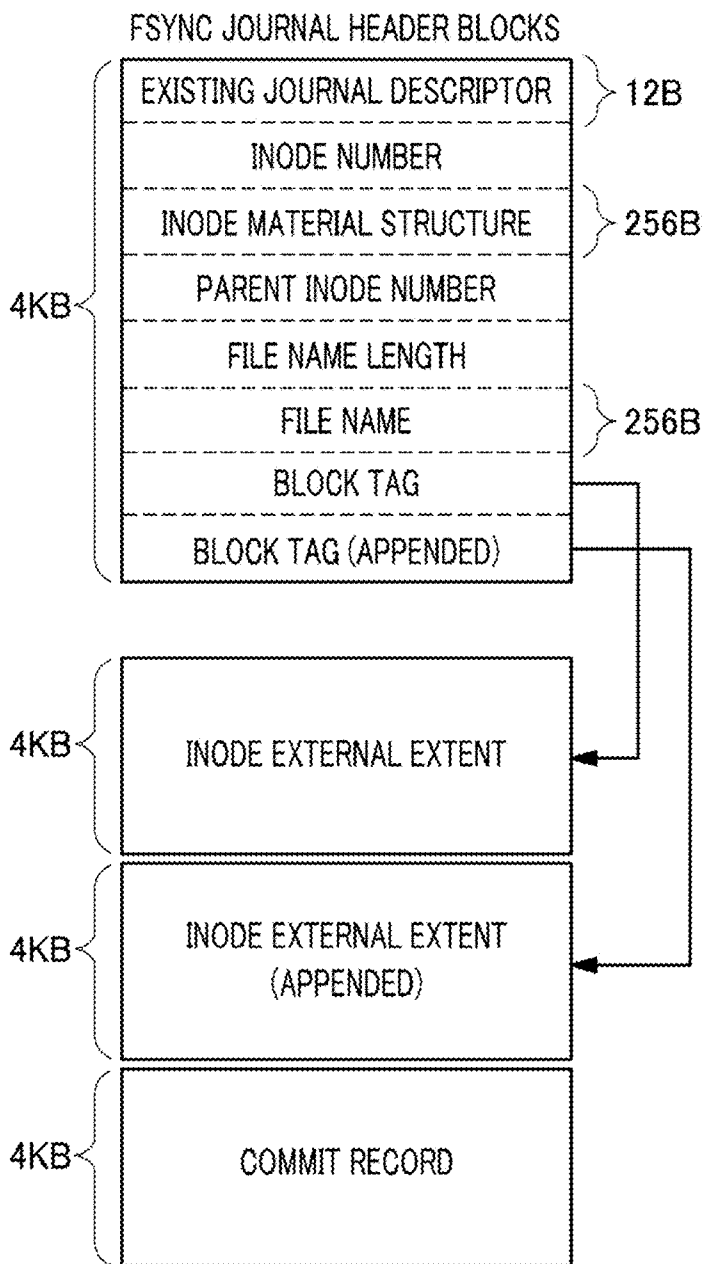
FSYNC JOURNAL HEADER BLOCKS

4KB

EXISTING JOURNAL DESCRIPTOR

12B

INODE NUMBER

INODE MATERIAL STRUCTURE

256B

PARENT INODE NUMBER

FILE NAME LENGTH

FILE NAME

256B

BLOCK TAG

BLOCK TAG (APPENDED)

4KB

INODE EXTERNAL EXTENT

4KB

INODE EXTERNAL EXTENT (APPENDED)

4KB

COMMIT RECORD